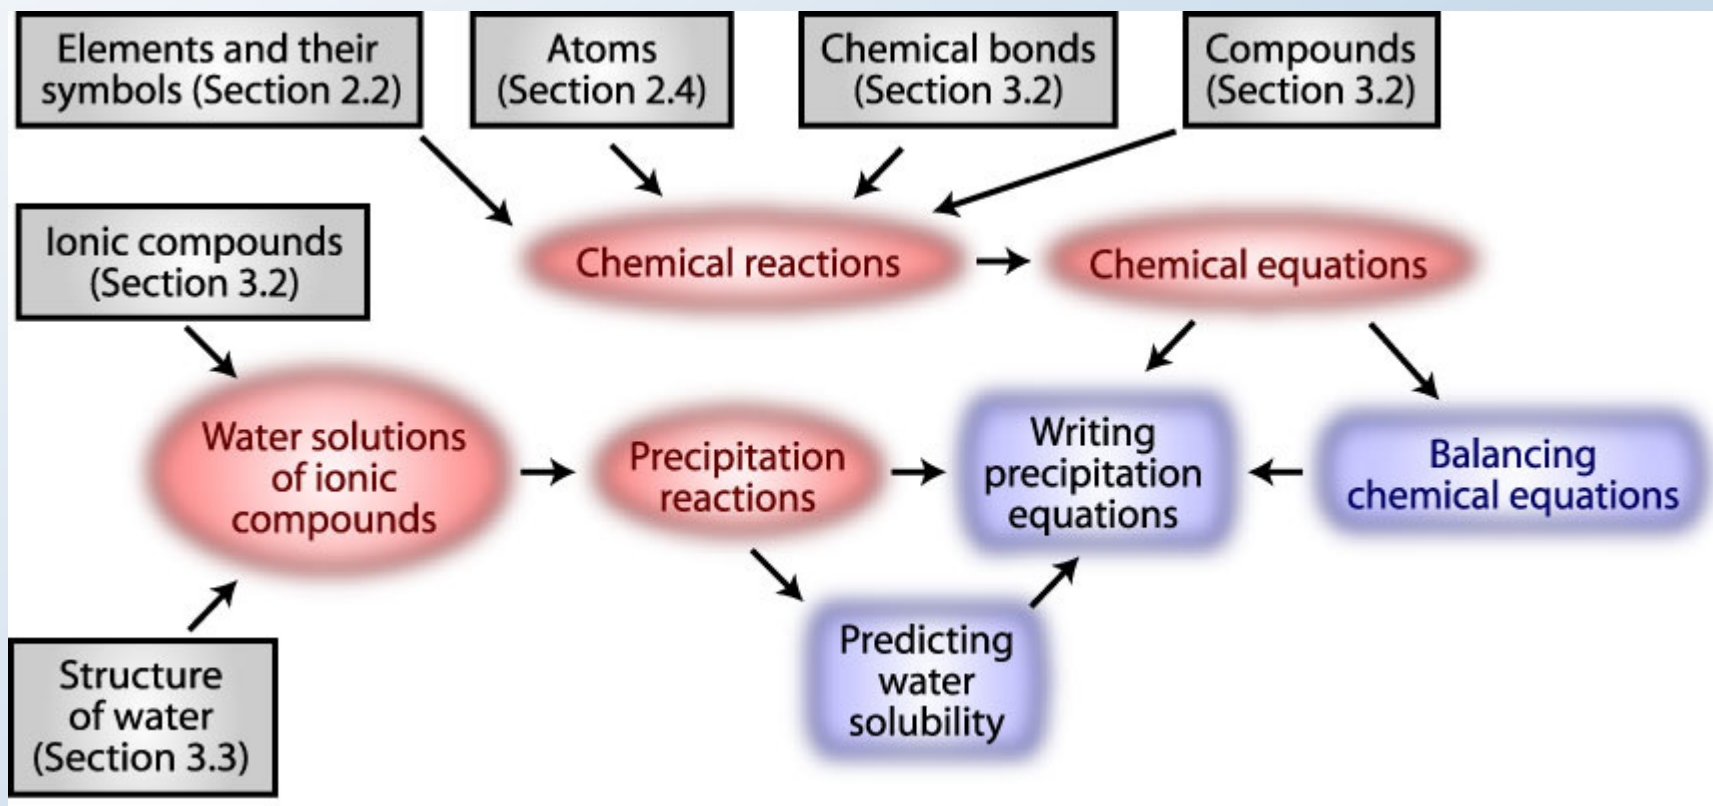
Elements and their symbols (Section 2.2)

Atoms (Section 2.4)

Chemical bonds (Section 3.2)

Compounds (Section 3.2)

Ionic compounds (Section 3.2)

Chemical reactions

Chemical equations

Water solutions of ionic compounds

Precipitation reactions

Writing precipitation equations

Balancing chemical equations

Predicting water solubility

Structure of water (Section 3.3)